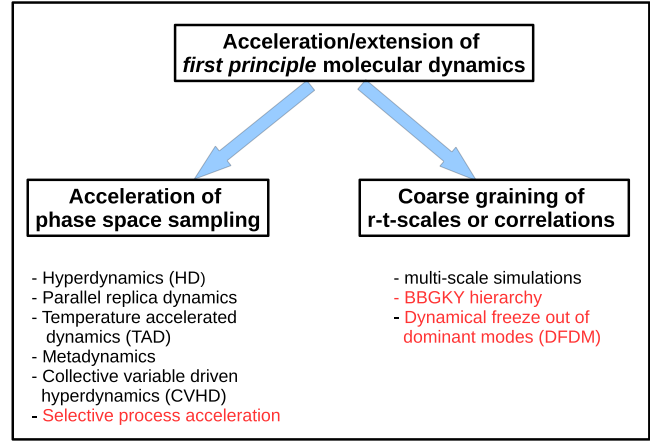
Acceleration/extension of
*first principle* molecular dynamics

Acceleration of
phase space sampling

Coarse graining of
r-t-scales or correlations

- Hyperdynamics (HD)
- Parallel replica dynamics
- Temperature accelerated dynamics (TAD)
- Metadynamics
- Collective variable driven hyperdynamics (CVHD)
- Selective process acceleration

- multi-scale simulations
- BBGKY hierarchy
- Dynamical freeze out of dominant modes (DFDM)